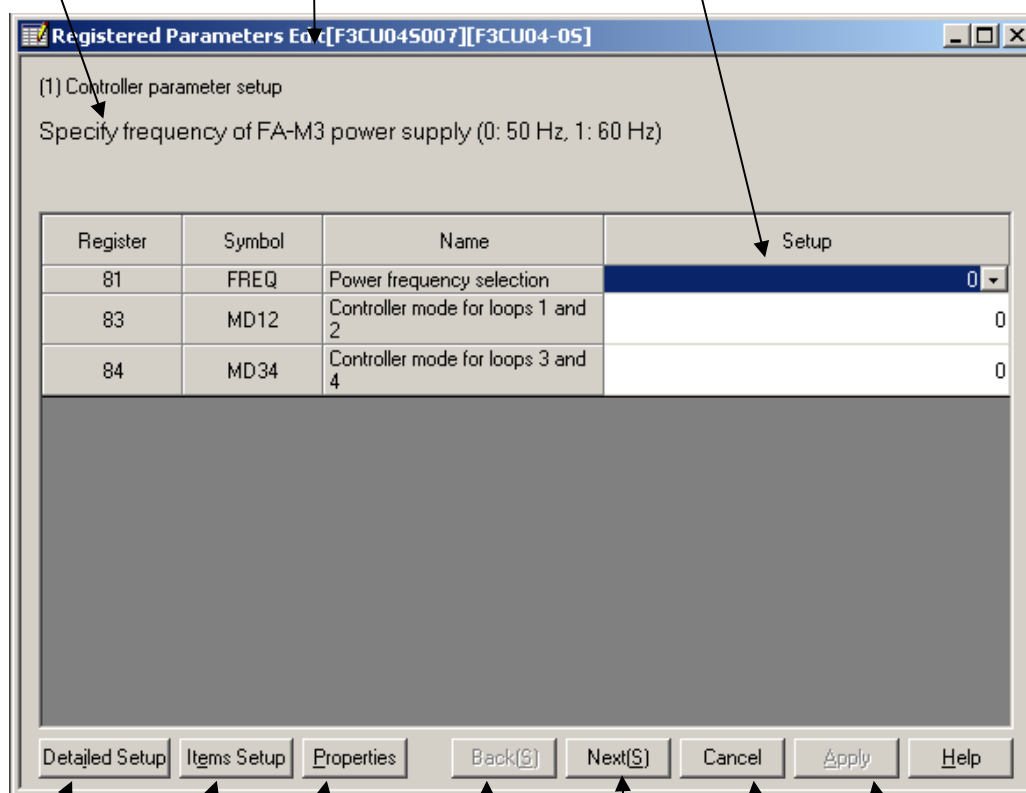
Registered Parameters Edit[F3CU04S007][F3CU04-0S]

(1) Controller parameter setup

Specify frequency of FA-M3 power supply (0: 50 Hz, 1: 60 Hz)

| Register | Symbol | Name | Setup |
|---|---|---|---|
| 81 | FREQ | Power frequency selection | 0 |
| 83 | MD12 | Controller mode for loops 1 and 2 | 0 |
| 84 | MD34 | Controller mode for loops 3 and 4 | 0 |

Detailed Setup | Items Setup | Properties | Back(S) | Next(S) | Cancel | Apply | Help